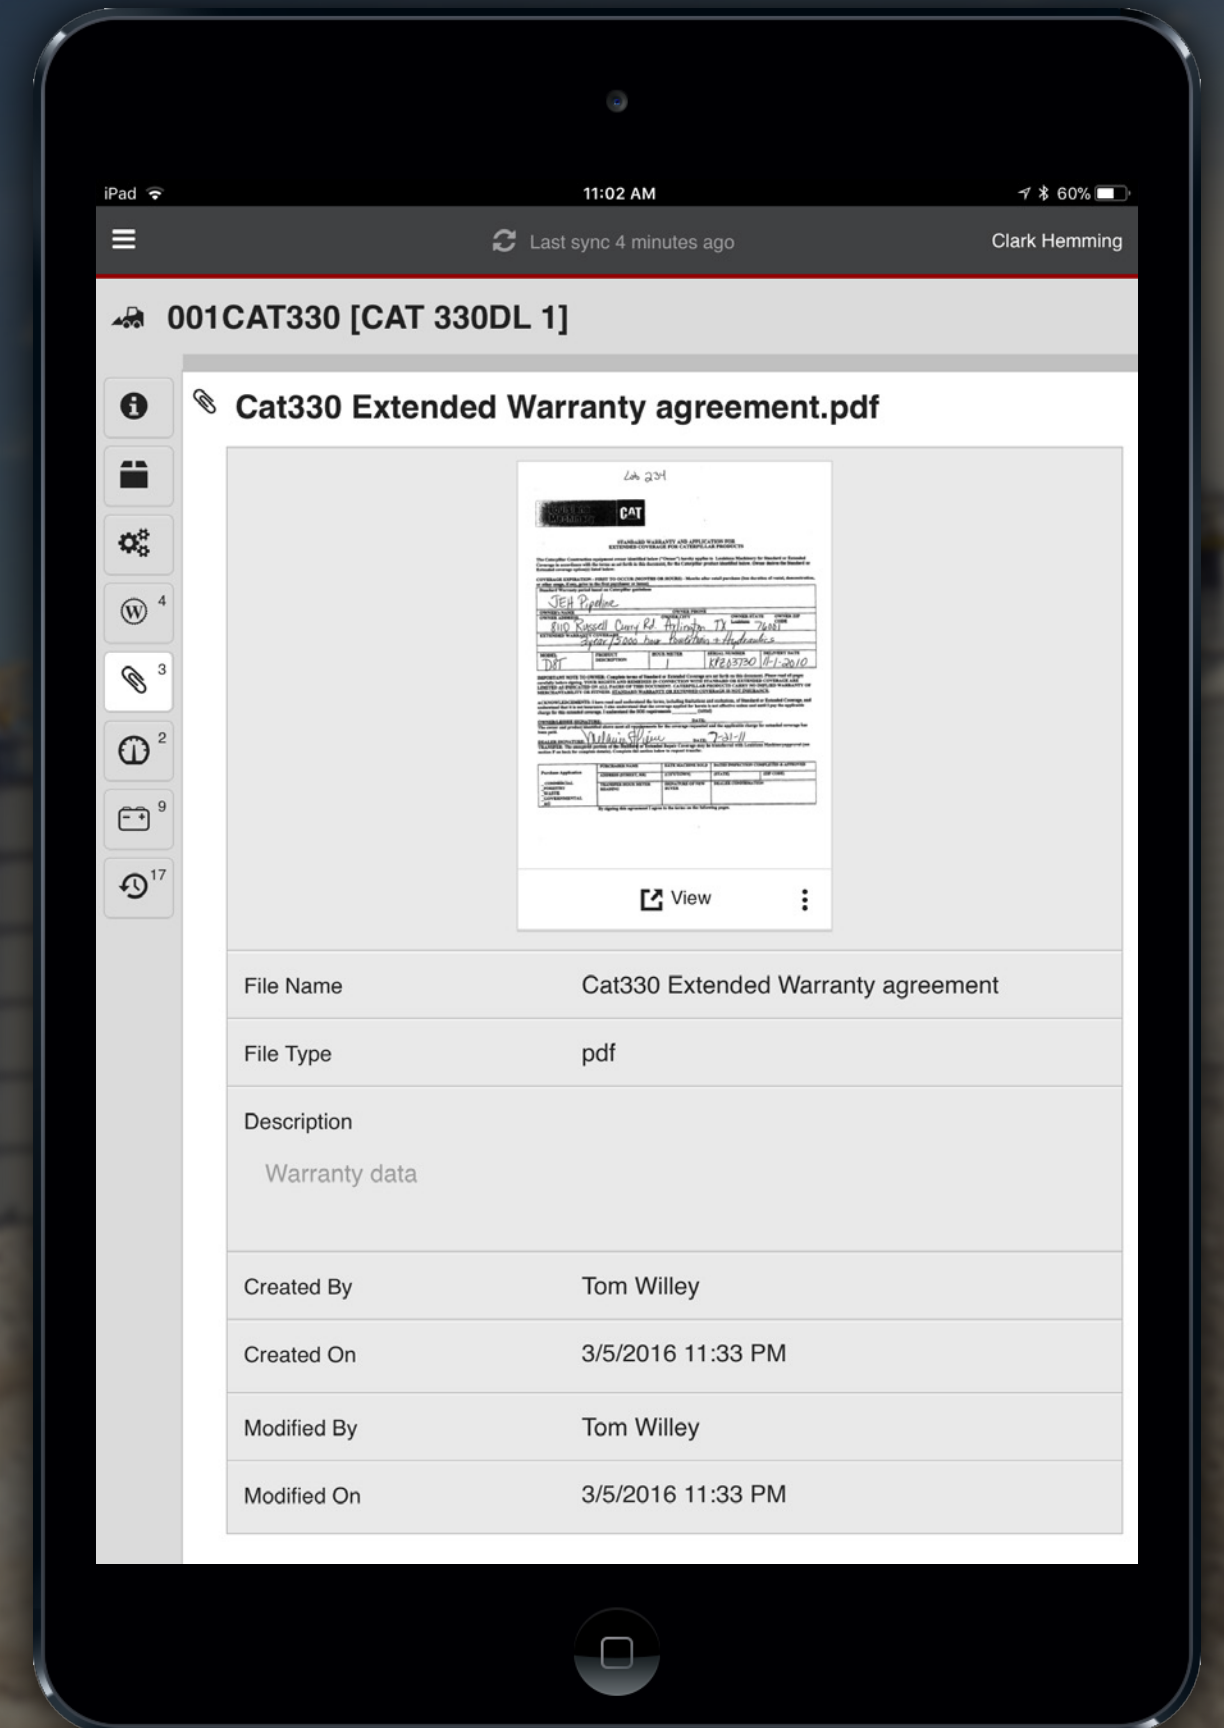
iPad
11:02 AM
60%

Last sync 4 minutes ago
Clark Hemming

001CAT330 [CAT 330DL 1]

4
3
2
9
17

Cat330 Extended Warranty agreement.pdf

CAT
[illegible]

View

| File Name | Cat330 Extended Warranty agreement |
|---|---|
| File Type | pdf |
| Description | Warranty data |
| Created By | Tom Willey |
| Created On | 3/5/2016 11:33 PM |
| Modified By | Tom Willey |
| Modified On | 3/5/2016 11:33 PM |